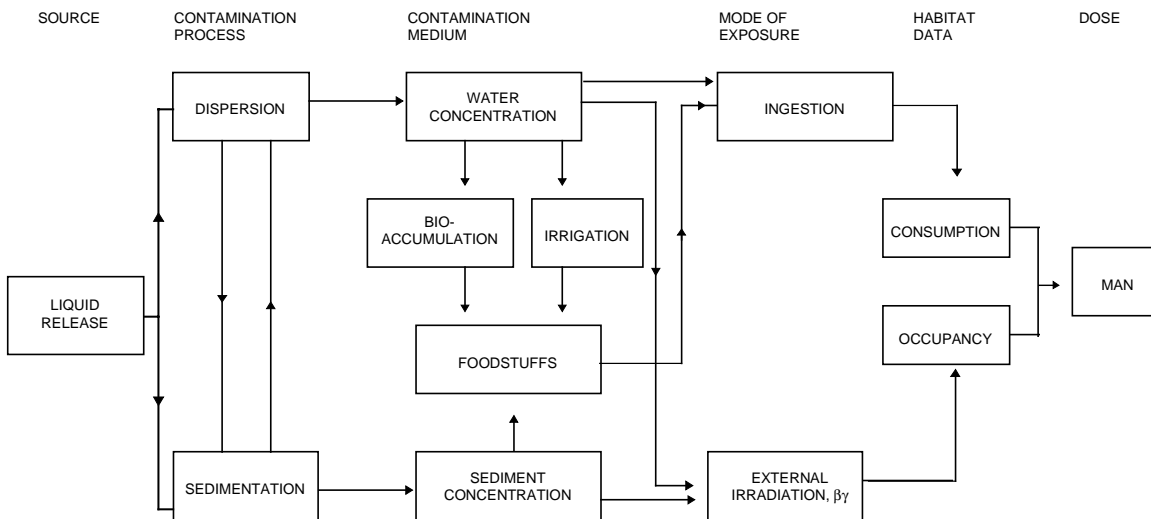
SOURCE

CONTAMINATION PROCESS

CONTAMINATION MEDIUM

MODE OF EXPOSURE

HABITAT DATA

DOSE

DISPERSION

WATER CONCENTRATION

INGESTION

BIO-ACCUMULATION

IRRIGATION

CONSUMPTION

LIQUID RELEASE

MAN

OCCUPANCY

FOODSTUFFS

SEDIMENTATION

SEDIMENT CONCENTRATION

EXTERNAL IRRADIATION, $\beta\gamma$